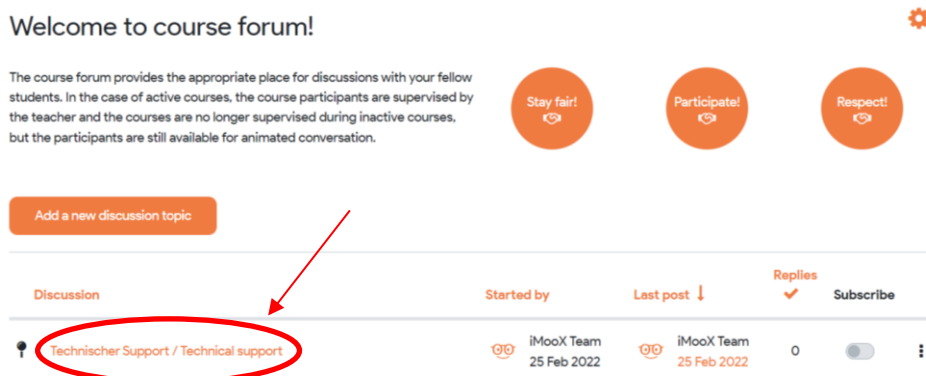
Welcome to course forum!

The course forum provides the appropriate place for discussions with your fellow students. In the case of active courses, the course participants are supervised by the teacher and the courses are no longer supervised during inactive courses, but the participants are still available for animated conversation.

Stay fair!

Participate!

Respect!

Add a new discussion topic

| Discussion | Started by | Last post | Replies | Subscribe |
|---|---|---|---|---|
| Technischer Support / Technical support | iMooX Team 25 Feb 2022 | iMooX Team 25 Feb 2022 | 0 | |